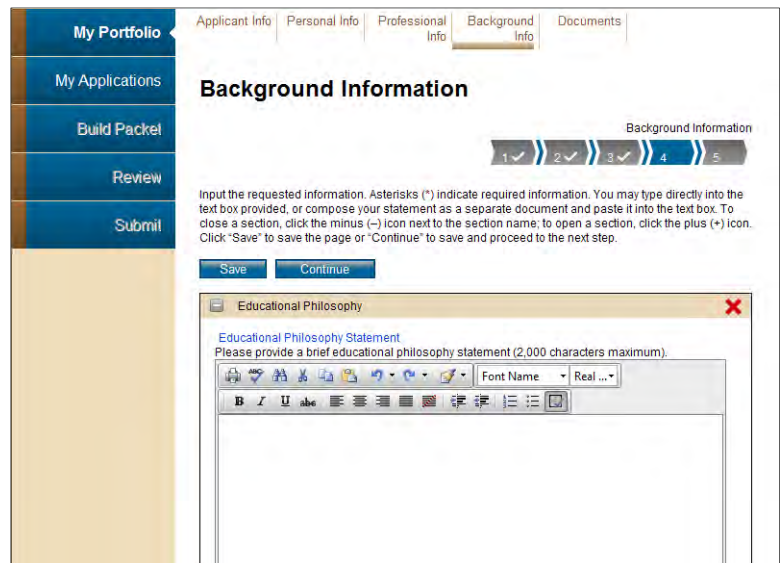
My Portfolio

My Applications

Build Packet

Review

Submit

Applicant Info | Personal Info | Professional Info | Background Info | Documents

Background Information

Background Information

1 ✓ 2 ✓ 3 ✓ 4 5

Input the requested information. Asterisks (*) indicate required information. You may type directly into the text box provided, or compose your statement as a separate document and paste it into the text box. To close a section, click the minus (–) icon next to the section name; to open a section, click the plus (+) icon. Click "Save" to save the page or "Continue" to save and proceed to the next step.

Save Continue

Educational Philosophy

Educational Philosophy Statement
Please provide a brief educational philosophy statement (2,000 characters maximum).

Font Name Real ...

B I U abc